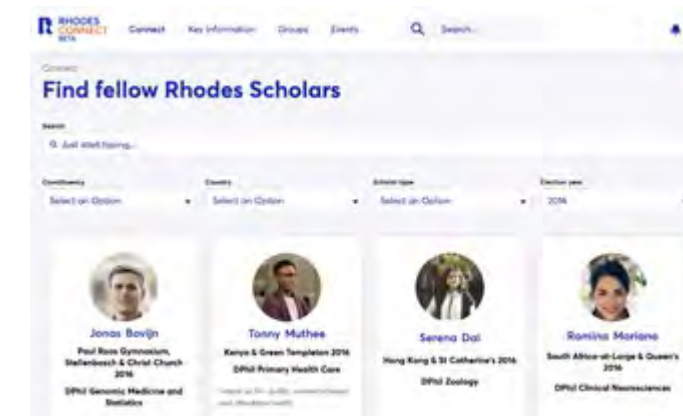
R RHODES CONNECT BETA

Connect Key Information Groups Events Search...

Connect

Find fellow Rhodes Scholars

Search

Just start typing...

Constituency
Select an Option

Country
Select an Option

School type
Select an Option

Election year
2016

Jonas Bovijn
Paul Roos Gymnasium, Stellenbosch & Christ Church 2016
DPhil Genomic Medicine and Statistics

Tonny Muthee
Kenya & Green Templeton 2016
DPhil Primary Health Care
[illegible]

Serena Dai
Hong Kong & St Catherine's 2016
DPhil Zoology

Romina Moriano
South Africa-at-Large & Queen's 2016
DPhil Clinical Neurosciences